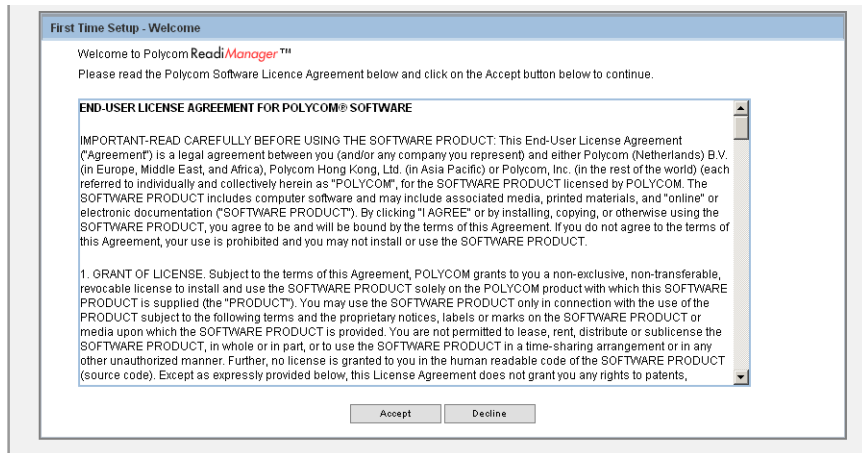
First Time Setup - Welcome

Welcome to Polycom ReadiManager™

Please read the Polycom Software Licence Agreement below and click on the Accept button below to continue.

END-USER LICENSE AGREEMENT FOR POLYCOM® SOFTWARE

IMPORTANT-READ CAREFULLY BEFORE USING THE SOFTWARE PRODUCT: This End-User License Agreement ("Agreement") is a legal agreement between you (and/or any company you represent) and either Polycom (Netherlands) B.V. (in Europe, Middle East, and Africa), Polycom Hong Kong, Ltd. (in Asia Pacific) or Polycom, Inc. (in the rest of the world) (each referred to individually and collectively herein as "POLYCOM", for the SOFTWARE PRODUCT licensed by POLYCOM. The SOFTWARE PRODUCT includes computer software and may include associated media, printed materials, and "online" or electronic documentation ("SOFTWARE PRODUCT"). By clicking "I AGREE" or by installing, copying, or otherwise using the SOFTWARE PRODUCT, you agree to be and will be bound by the terms of this Agreement. If you do not agree to the terms of this Agreement, your use is prohibited and you may not install or use the SOFTWARE PRODUCT.

1. GRANT OF LICENSE. Subject to the terms of this Agreement, POLYCOM grants to you a non-exclusive, non-transferable, revocable license to install and use the SOFTWARE PRODUCT solely on the POLYCOM product with which this SOFTWARE PRODUCT is supplied (the "PRODUCT"). You may use the SOFTWARE PRODUCT only in connection with the use of the PRODUCT subject to the following terms and the proprietary notices, labels or marks on the SOFTWARE PRODUCT or media upon which the SOFTWARE PRODUCT is provided. You are not permitted to lease, rent, distribute or sublicense the SOFTWARE PRODUCT, in whole or in part, or to use the SOFTWARE PRODUCT in a time-sharing arrangement or in any other unauthorized manner. Further, no license is granted to you in the human readable code of the SOFTWARE PRODUCT (source code). Except as expressly provided below, this License Agreement does not grant you any rights to patents,

Accept Decline